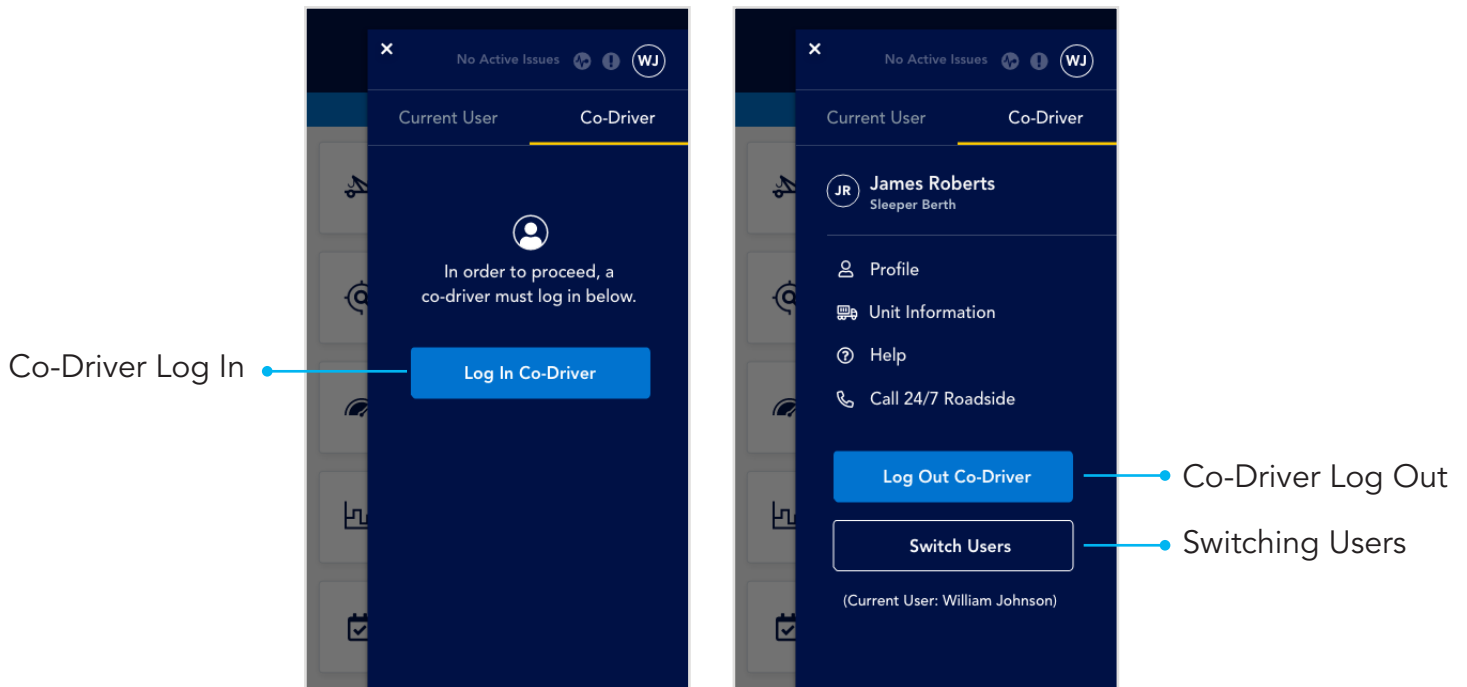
×
No Active Issues
WJ

Current User
Co-Driver

In order to proceed, a co-driver must log in below.

Co-Driver Log In
Log In Co-Driver

×
No Active Issues
WJ

Current User
Co-Driver

JR
James Roberts
Sleeper Berth

Profile
Unit Information
Help
Call 24/7 Roadside

Log Out Co-Driver
Co-Driver Log Out
Switch Users
Switching Users
(Current User: William Johnson)